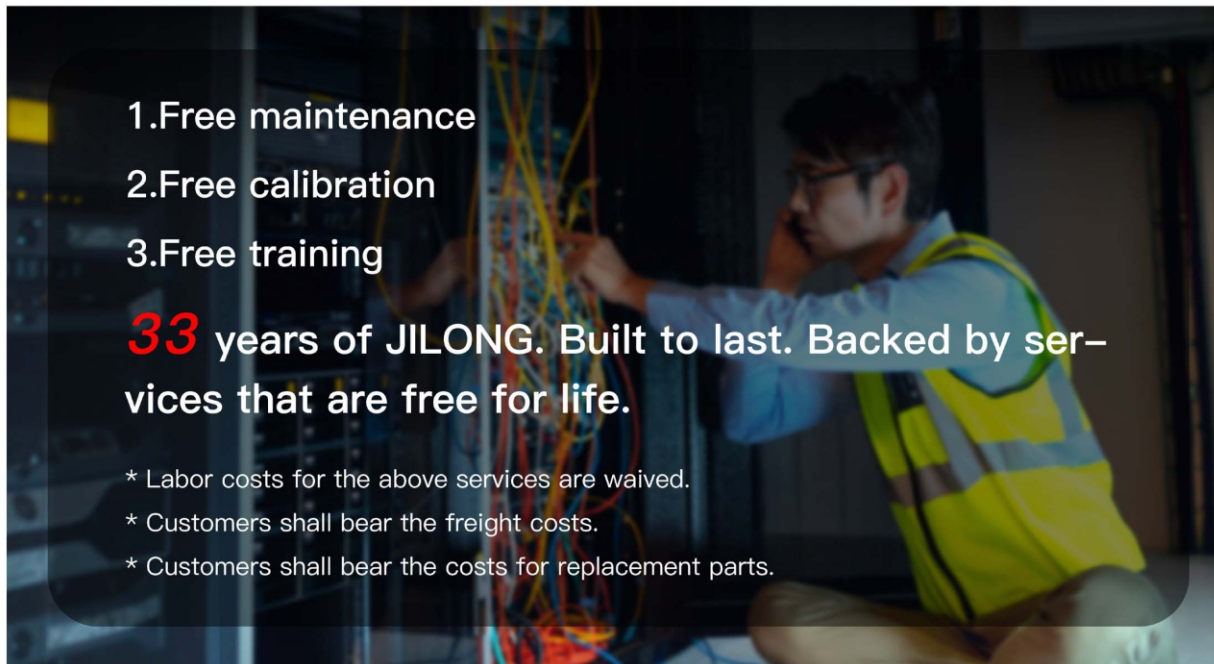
1.Free maintenance

2.Free calibration

3.Free training

33 years of JILONG. Built to last. Backed by services that are free for life.

* Labor costs for the above services are waived.

* Customers shall bear the freight costs.

* Customers shall bear the costs for replacement parts.